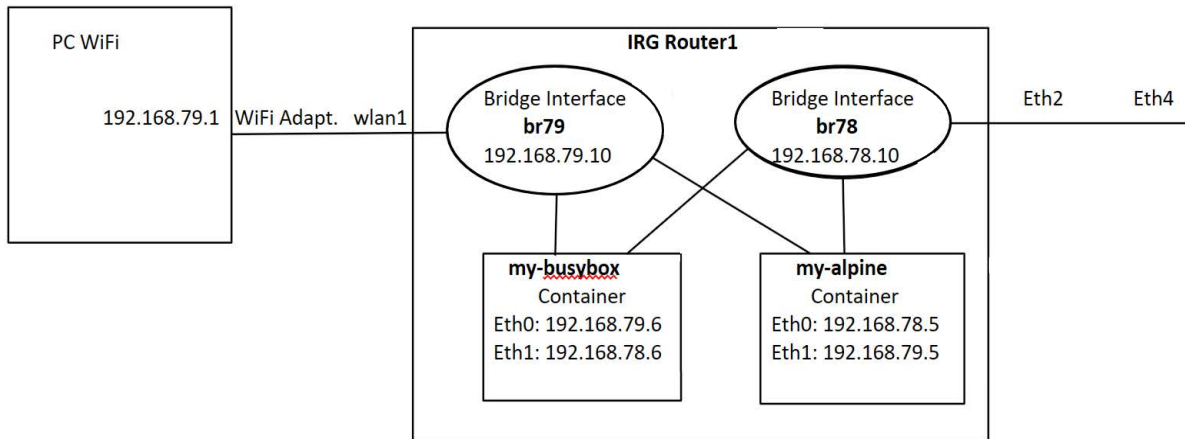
PC WiFi

192.168.79.1

WiFi Adapt. wlan1

IRG Router1

Bridge Interface
br79
192.168.79.10

Bridge Interface
br78
192.168.78.10

Eth2 Eth4

my-busybox
Container
Eth0: 192.168.79.6
Eth1: 192.168.78.6

my-alpine
Container
Eth0: 192.168.78.5
Eth1: 192.168.79.5